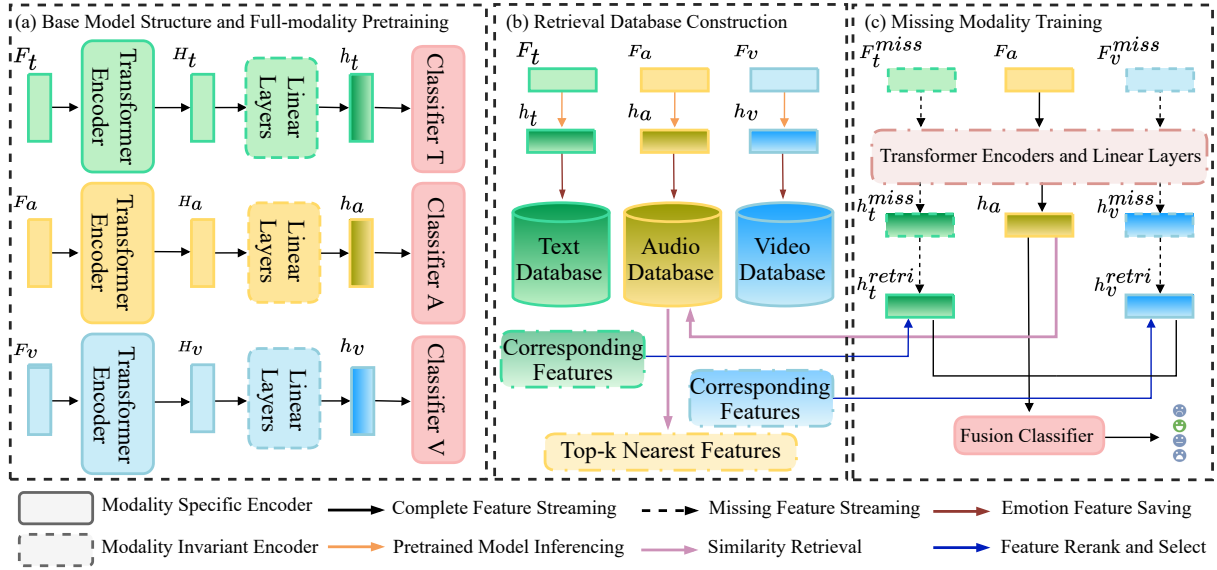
(a) Base Model Structure and Full-modality Pretraining

$F_t$ Transformer Encoder $H_t$ Linear Layers $h_t$ Classifier T

$F_a$ Transformer Encoder $H_a$ Linear Layers $h_a$ Classifier A

$F_v$ Transformer Encoder $H_v$ Linear Layers $h_v$ Classifier V

(b) Retrieval Database Construction

$F_t$ $F_a$ $F_v$

$h_t$ $h_a$ $h_v$

Text Database

Audio Database

Video Database

Corresponding Features

Corresponding Features

Top-k Nearest Features

(c) Missing Modality Training

$F_t^{miss}$ $F_a$ $F_v^{miss}$

Transformer Encoders and Linear Layers

$h_t^{miss}$ $h_a$ $h_v^{miss}$

$h_t^{retri}$ $h_v^{retri}$

Fusion Classifier

Modality Specific Encoder
Complete Feature Streaming
Missing Feature Streaming
Emotion Feature Saving
Modality Invariant Encoder
Pretrained Model Inferencing
Similarity Retrieval
Feature Rerank and Select